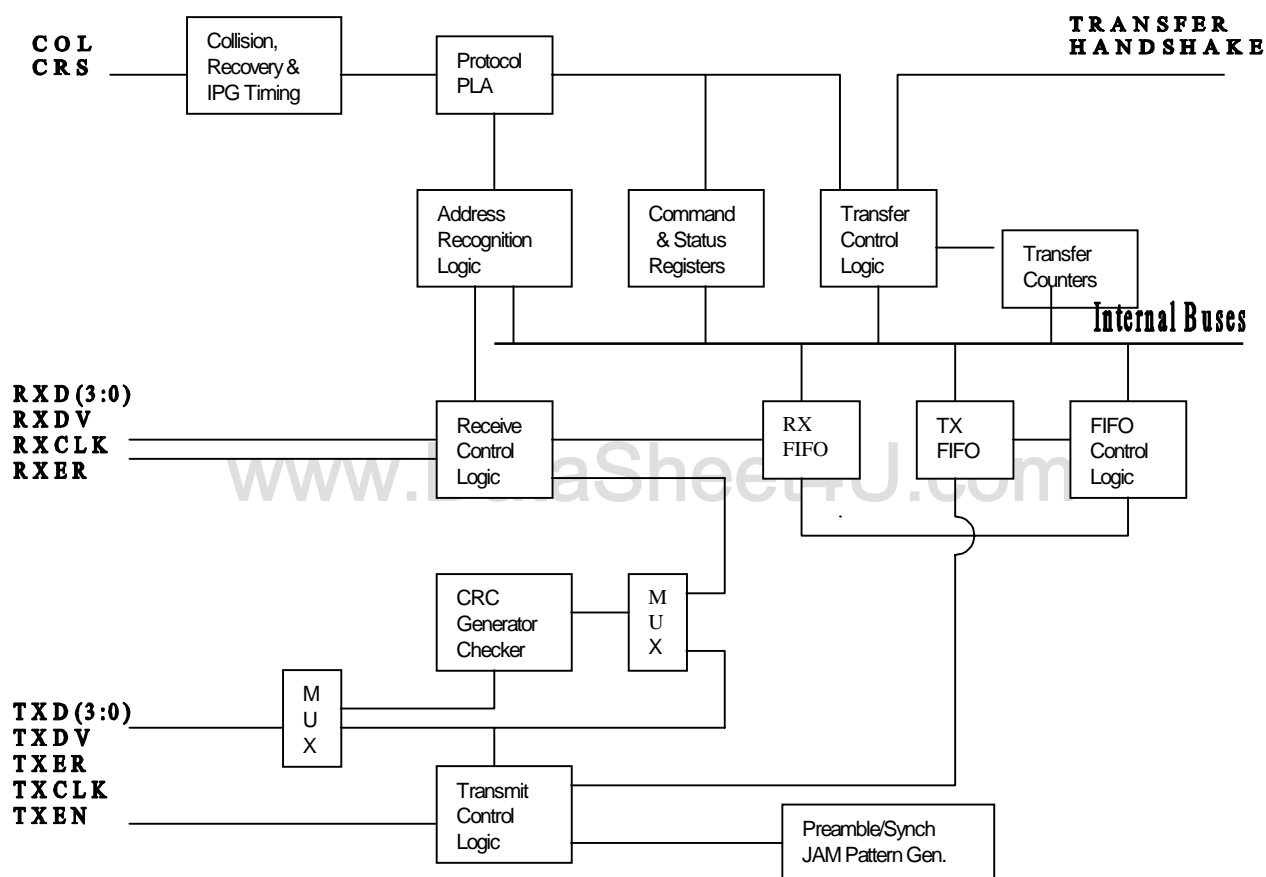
COL
CRS

Collision, Recovery & IPG Timing

Protocol PLA

TRANSFER
HANDSHAKE

Address Recognition Logic

Command & Status Registers

Transfer Control Logic

Transfer Counters

Internal Buses

RXD(3:0)
RXDV
RXCLK
RXER

Receive Control Logic

RX FIFO

TX FIFO

FIFO Control Logic

www.DataSheet4U.com

CRC Generator Checker

M
U
X

M
U
X

TXD(3:0)
TXDV
TXER
TXCLK
TXEN

Transmit Control Logic

Preamble/Synch JAM Pattern Gen.